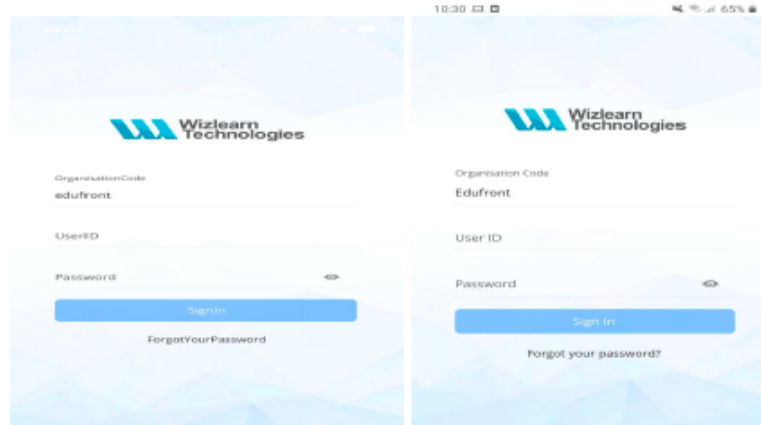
Wizlearn Technologies

OrganisationCode
edufront

UserID

Password

SignIn

ForgotYourPassword

10:30

65%

Wizlearn Technologies

Organisation Code
Edufront

User ID

Password

Sign In

Forgot your password?